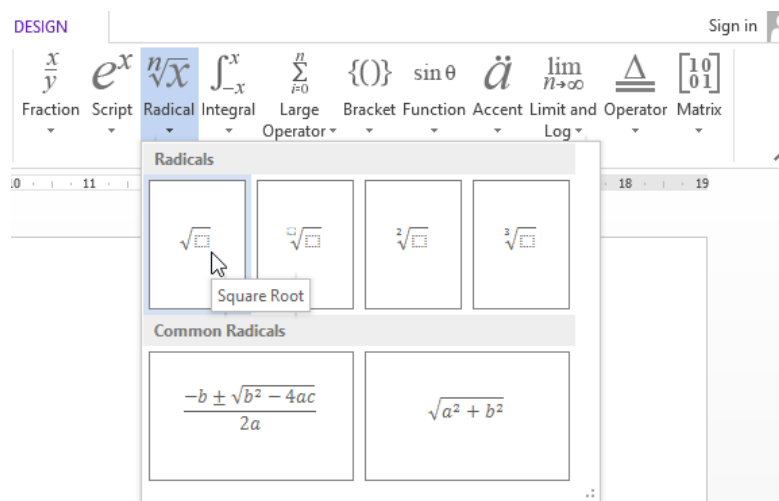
DESIGN

Sign in

$\frac{x}{y}$ Fraction

$e^x$ Script

$\sqrt[n]{x}$ Radical

$\int_{-x}^{x}$ Integral

$\sum_{i=0}^{n}$ Large Operator

$\{()\}$ Bracket

$\sin\theta$ Function

$\ddot{a}$ Accent

$\lim_{n\to\infty}$ Limit and Log

$\triangleq$ Operator

$\begin{bmatrix}1&0\\0&1\end{bmatrix}$ Matrix

10 · 11 · 18 · 19

Radicals

$\sqrt{\square}$

$\sqrt[\square]{\square}$

$\sqrt[2]{\square}$

$\sqrt[3]{\square}$

Square Root

Common Radicals

$\frac{-b \pm \sqrt{b^2 - 4ac}}{2a}$

$\sqrt{a^2 + b^2}$